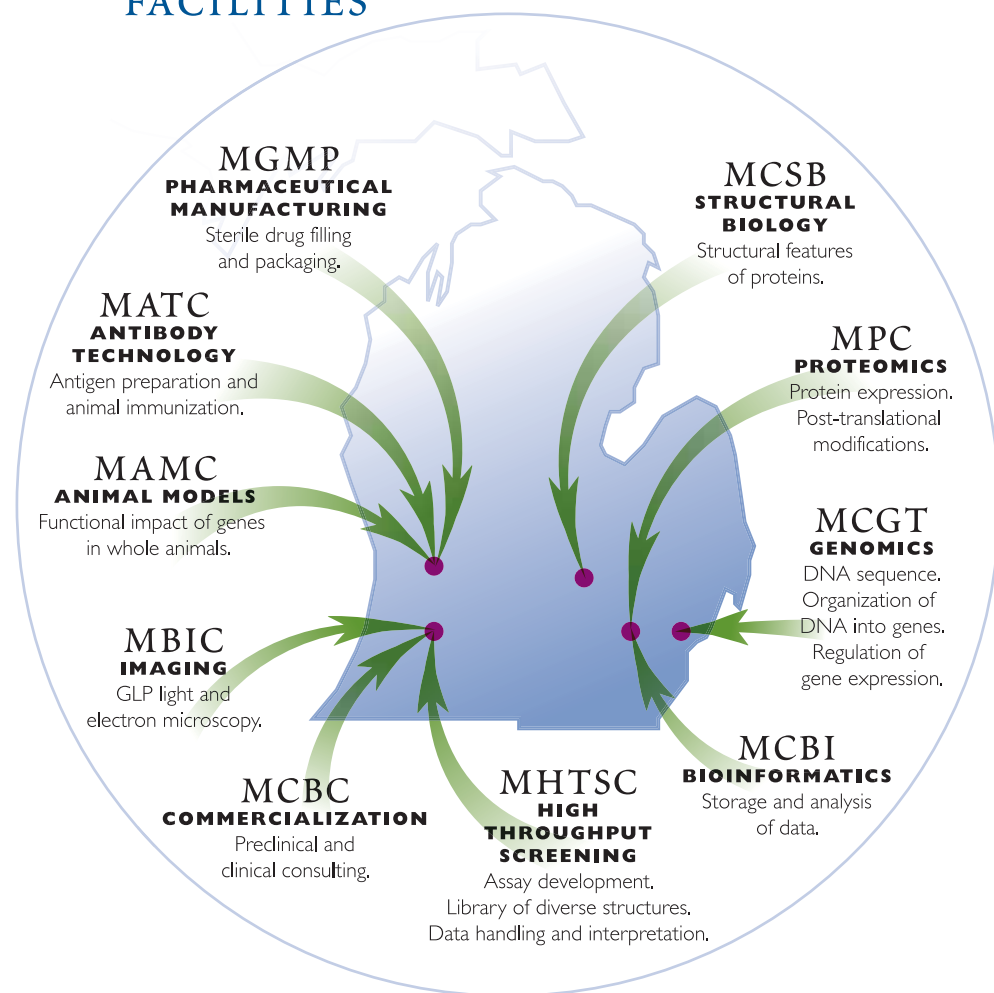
FACILITIES

MGMP
PHARMACEUTICAL MANUFACTURING
Sterile drug filling and packaging.

MCSB
STRUCTURAL BIOLOGY
Structural features of proteins.

MATC
ANTIBODY TECHNOLOGY
Antigen preparation and animal immunization.

MPC
PROTEOMICS
Protein expression. Post-translational modifications.

MAMC
ANIMAL MODELS
Functional impact of genes in whole animals.

MCGT
GENOMICS
DNA sequence. Organization of DNA into genes. Regulation of gene expression.

MBIC
IMAGING
GLP light and electron microscopy.

MCBI
BIOINFORMATICS
Storage and analysis of data.

MCBC
COMMERCIALIZATION
Preclinical and clinical consulting.

MHTSC
HIGH THROUGHPUT SCREENING
Assay development. Library of diverse structures. Data handling and interpretation.